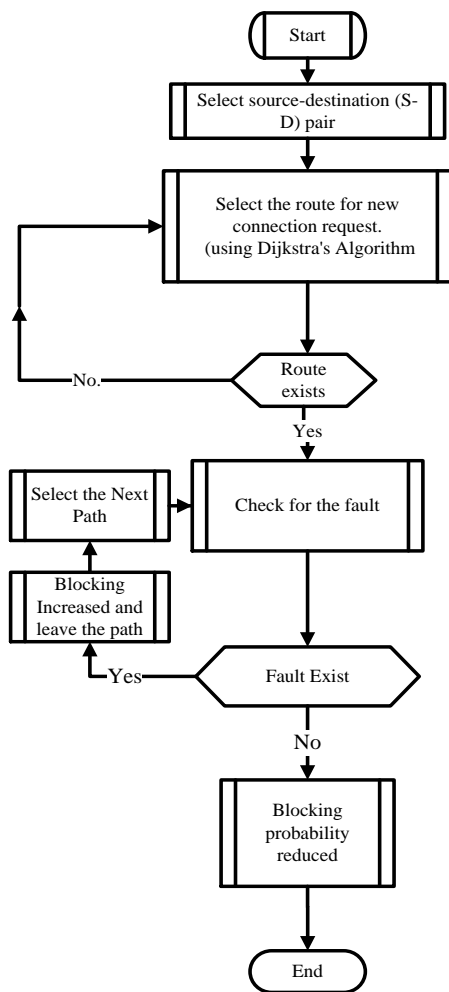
Start

Select source-destination (S-D) pair

Select the route for new connection request. (using Dijkstra's Algorithm

No.

Route exists

Yes

Select the Next Path

Check for the fault

Blocking Increased and leave the path

Yes

Fault Exist

No

Blocking probability reduced

End